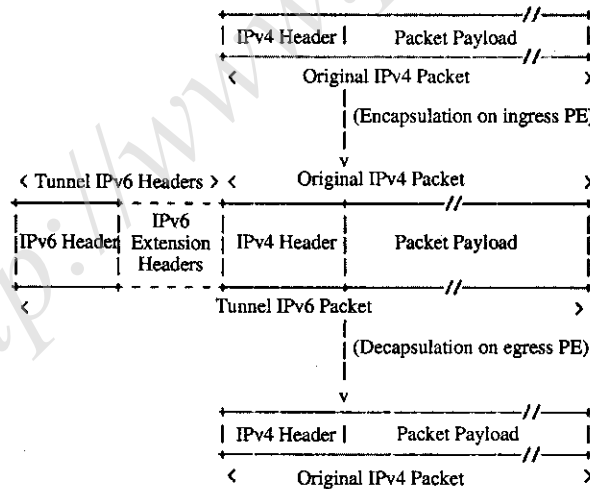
| IPv4 Header | Packet Payload |

< Original IPv4 Packet >

(Encapsulation on ingress PE)

< Tunnel IPv6 Headers > < Original IPv4 Packet >

| IPv6 Header | IPv6 Extension Headers | IPv4 Header | Packet Payload |

< Tunnel IPv6 Packet >

(Decapsulation on egress PE)

| IPv4 Header | Packet Payload |

< Original IPv4 Packet >

p://www.